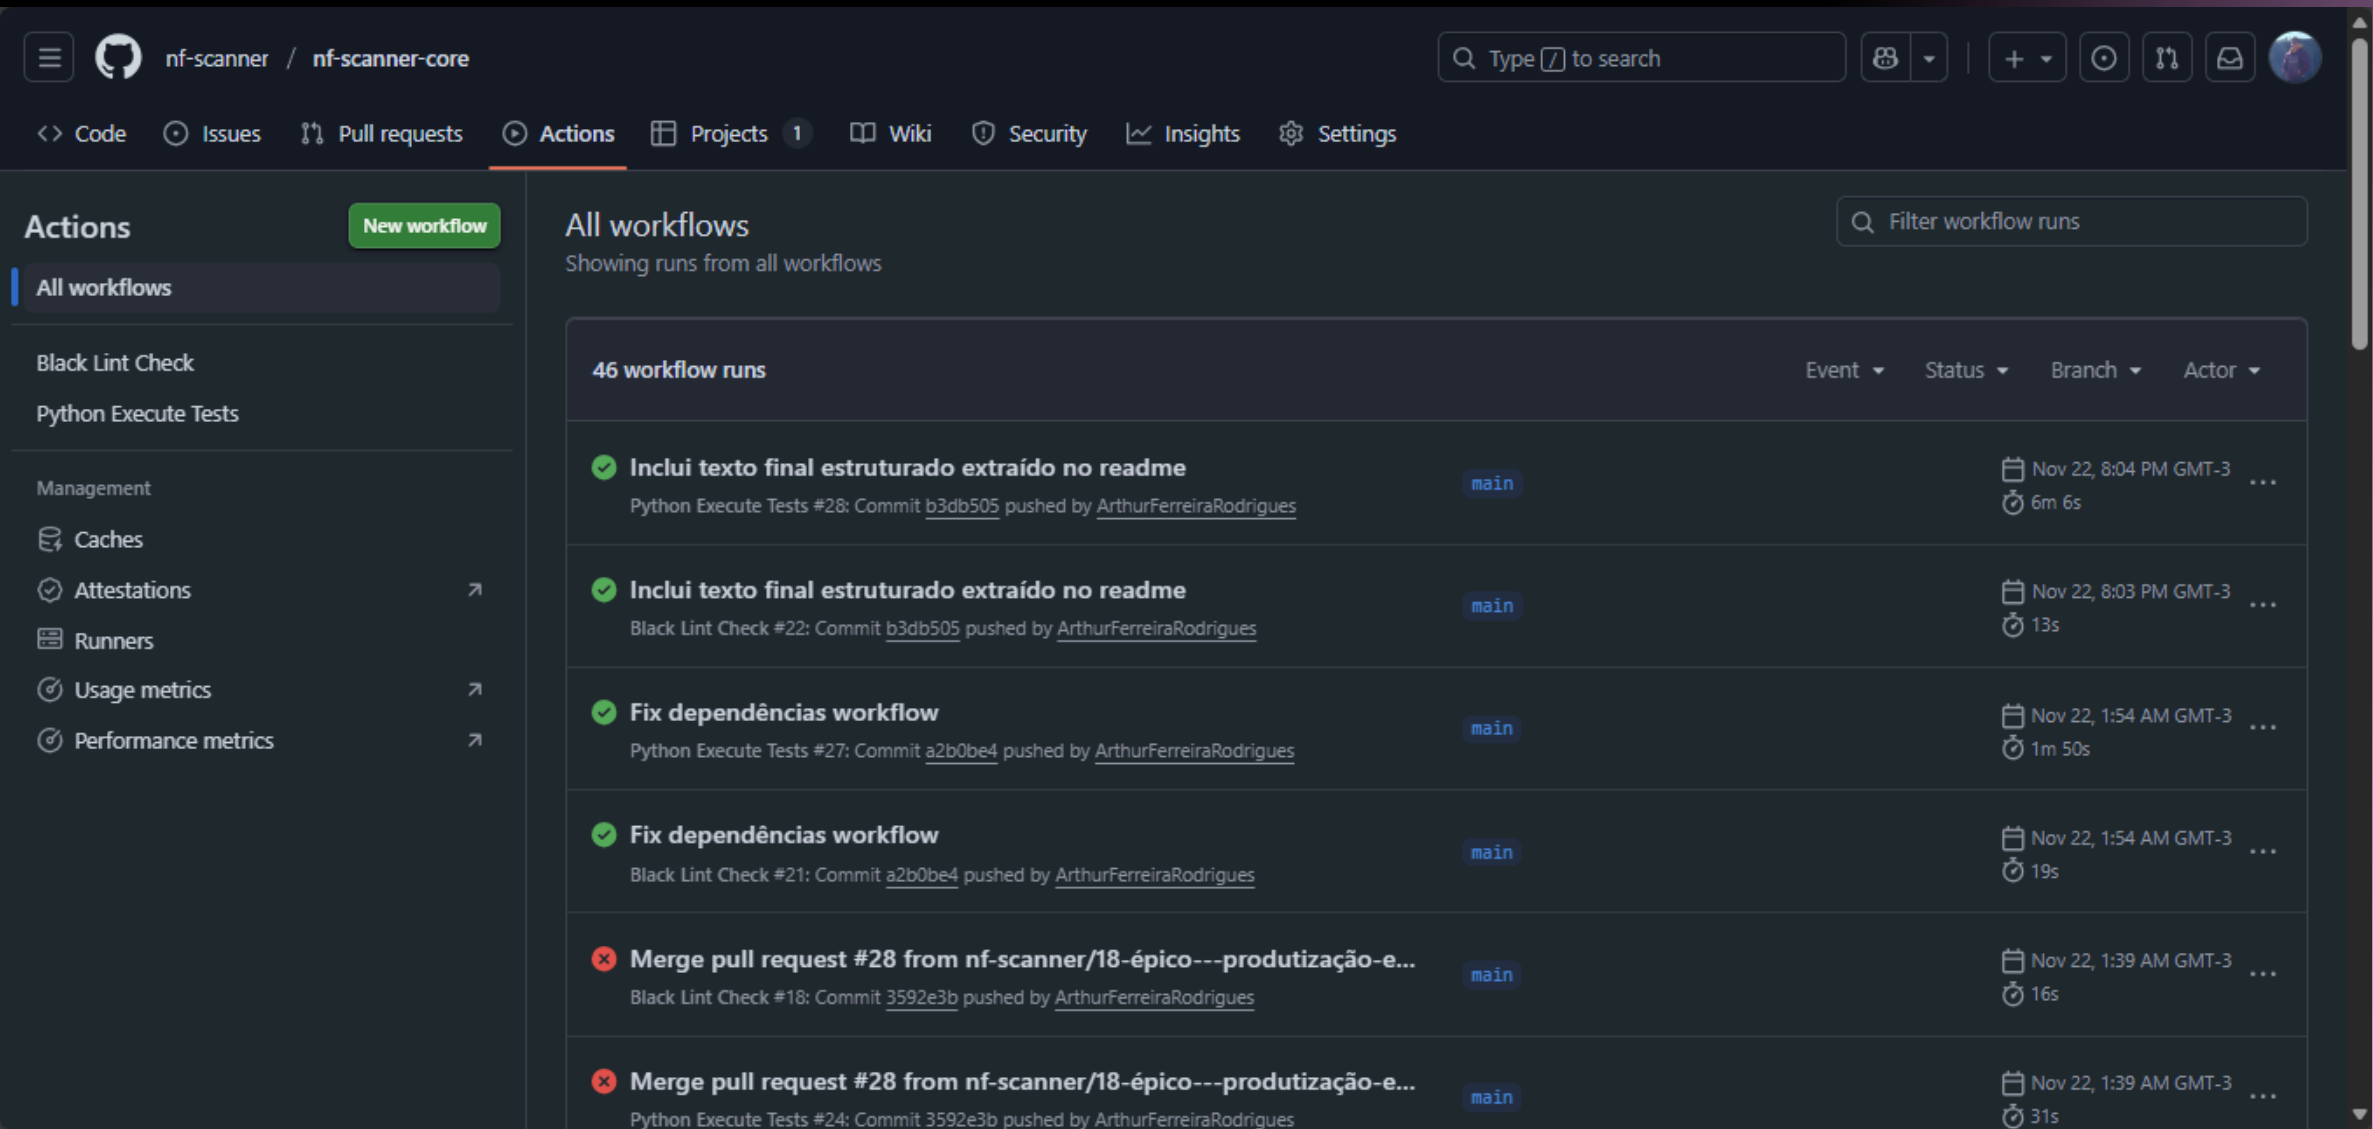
nf-scanner / nf-scanner-core

Type / to search

Code Issues Pull requests Actions Projects 1 Wiki Security Insights Settings

Actions
New workflow
All workflows
Black Lint Check
Python Execute Tests
Management
Caches
Attestations
Runners
Usage metrics
Performance metrics

All workflows
Showing runs from all workflows

Filter workflow runs

46 workflow runs
Event Status Branch Actor

Inclui texto final estruturado extraído no readme
Python Execute Tests #28: Commit b3db505 pushed by ArthurFerreiraRodrigues
main
Nov 22, 8:04 PM GMT-3
6m 6s

Inclui texto final estruturado extraído no readme
Black Lint Check #22: Commit b3db505 pushed by ArthurFerreiraRodrigues
main
Nov 22, 8:03 PM GMT-3
13s

Fix dependências workflow
Python Execute Tests #27: Commit a2b0be4 pushed by ArthurFerreiraRodrigues
main
Nov 22, 1:54 AM GMT-3
1m 50s

Fix dependências workflow
Black Lint Check #21: Commit a2b0be4 pushed by ArthurFerreiraRodrigues
main
Nov 22, 1:54 AM GMT-3
19s

Merge pull request #28 from nf-scanner/18-épico---produtização-e...
Black Lint Check #18: Commit 3592e3b pushed by ArthurFerreiraRodrigues
main
Nov 22, 1:39 AM GMT-3
16s

Merge pull request #28 from nf-scanner/18-épico---produtização-e...
Python Execute Tests #24: Commit 3592e3b pushed by ArthurFerreiraRodrigues
main
Nov 22, 1:39 AM GMT-3
31s